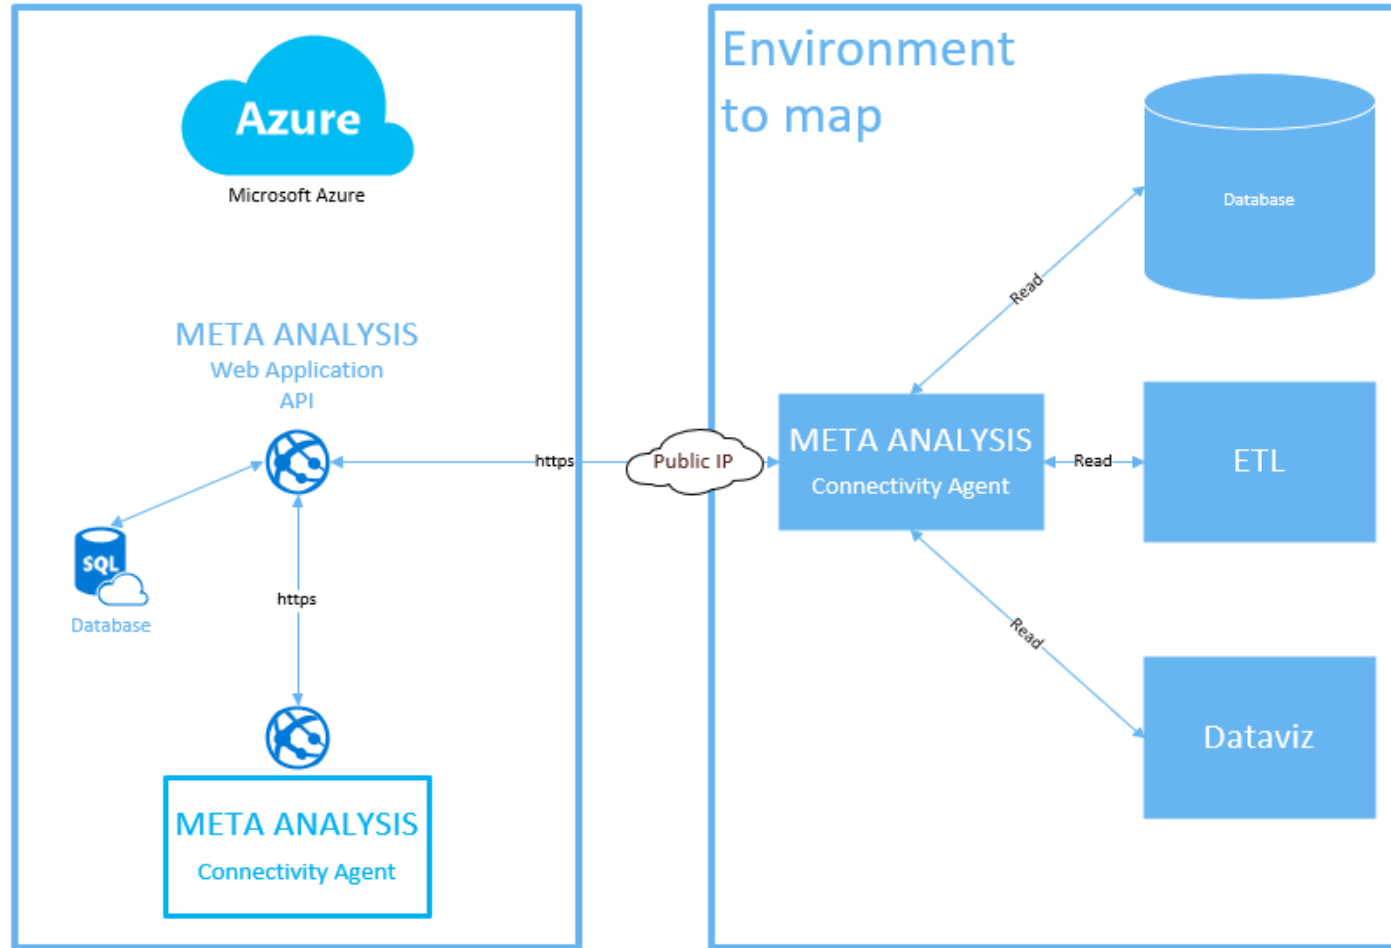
Azure
Microsoft Azure

META ANALYSIS
Web Application
API

SQL
Database

https

META ANALYSIS
Connectivity Agent

https

Public IP

Environment to map

Database

Read

META ANALYSIS
Connectivity Agent

Read

ETL

Read

Dataviz